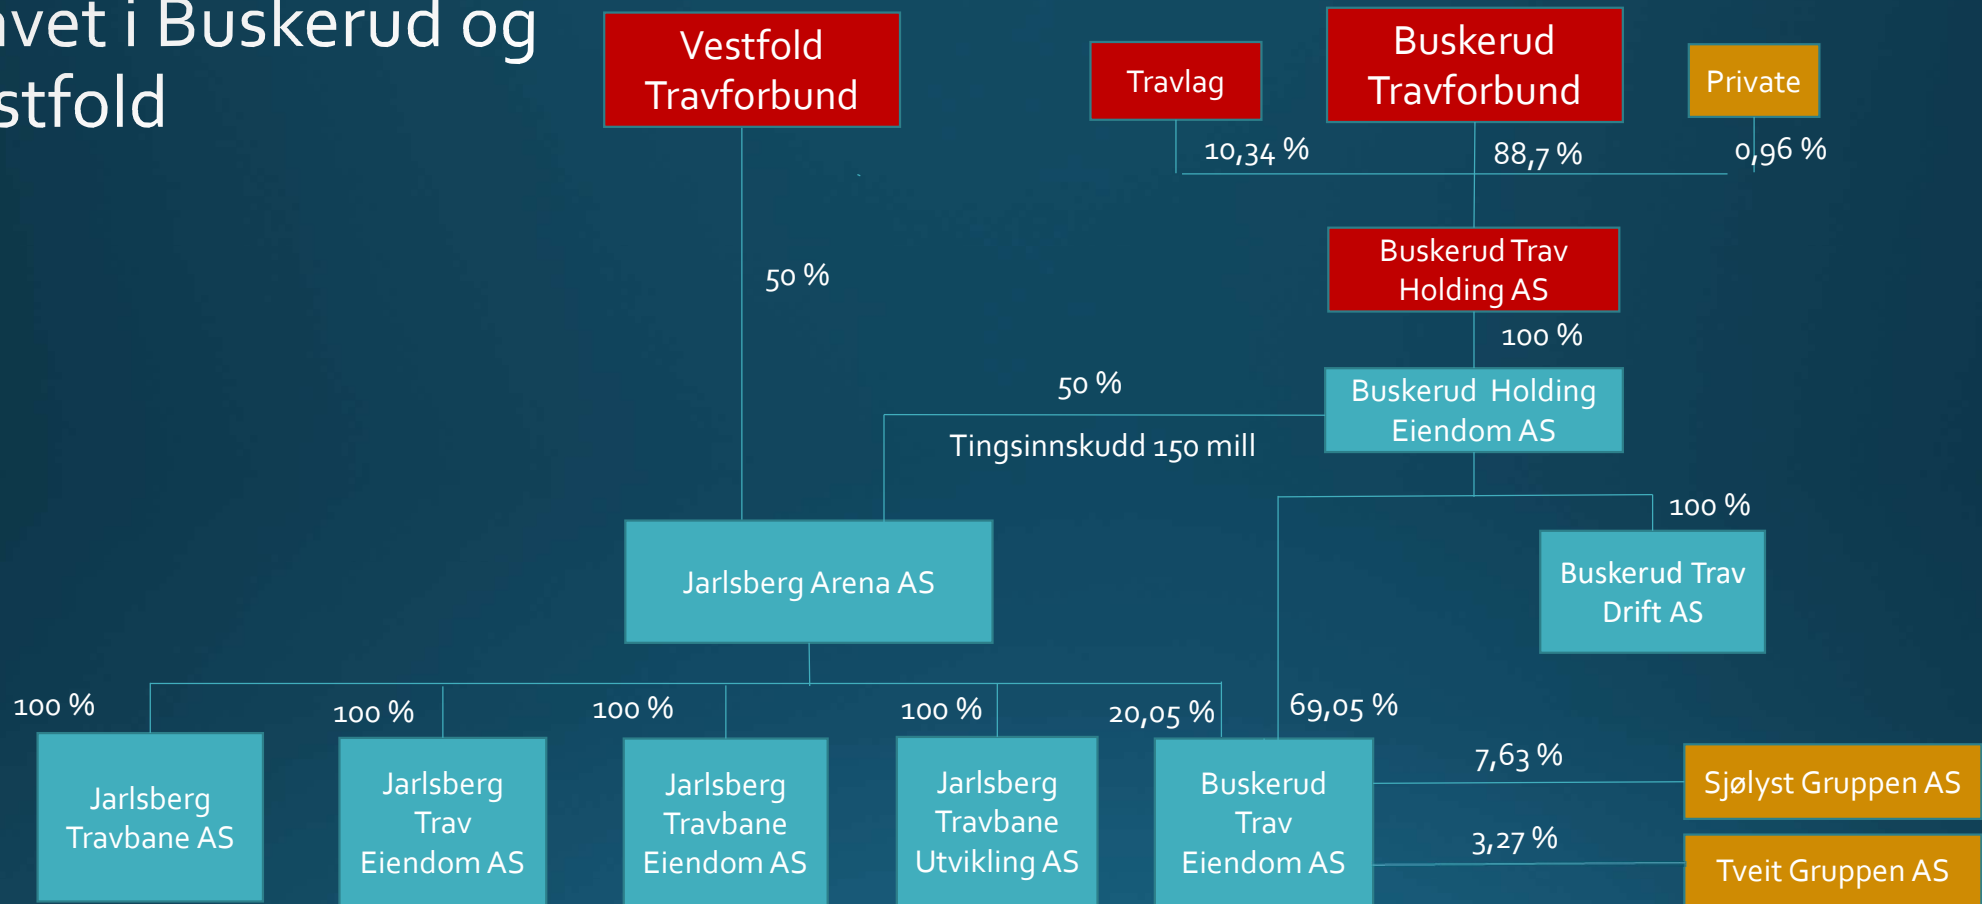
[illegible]vet i Buskerud og
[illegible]stfold

Vestfold Travforbund

Travlag

Buskerud Travforbund

Private

10,34 %

88,7 %

0,96 %

50 %

Buskerud Trav Holding AS

100 %

50 %

Buskerud Holding Eiendom AS

Tingsinnskudd 150 mill

100 %

Jarlsberg Arena AS

Buskerud Trav Drift AS

100 %

100 %

100 %

100 %

20,05 %

69,05 %

Jarlsberg Travbane AS

Jarlsberg Trav Eiendom AS

Jarlsberg Travbane Eiendom AS

Jarlsberg Travbane Utvikling AS

Buskerud Trav Eiendom AS

7,63 %

Sjølyst Gruppen AS

3,27 %

Tveit Gruppen AS